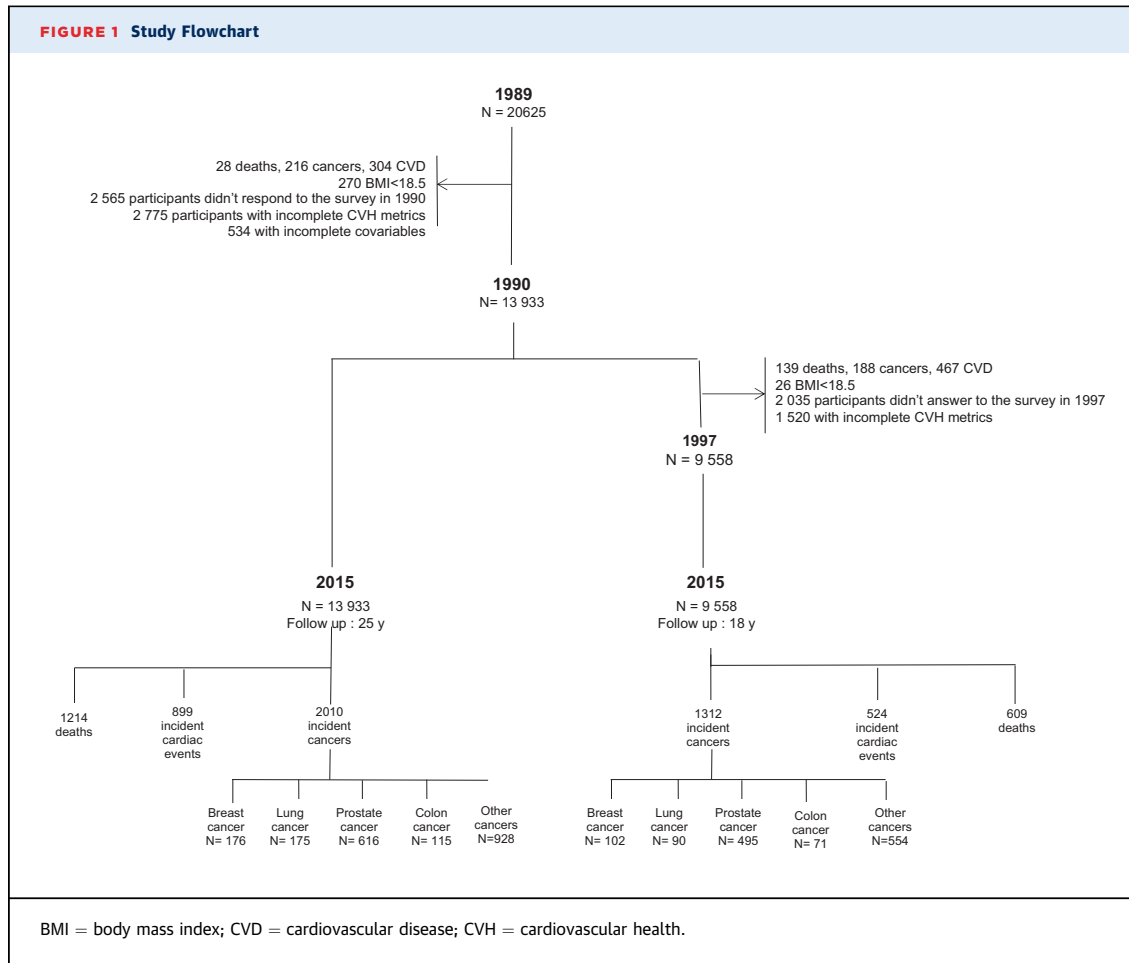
FIGURE 1 Study Flowchart

1989
N = 20625

28 deaths, 216 cancers, 304 CVD
270 BMI<18.5
2 565 participants didn't respond to the survey in 1990
2 775 participants with incomplete CVH metrics
534 with incomplete covariables

1990
N= 13 933

139 deaths, 188 cancers, 467 CVD
26 BMI<18.5
2 035 participants didn't answer to the survey in 1997
1 520 with incomplete CVH metrics

1997
N = 9 558

2015
N = 13 933
Follow up : 25 y

2015
N = 9 558
Follow up : 18 y

1214 deaths

899 incident cardiac events

2010 incident cancers

Breast cancer N= 176

Lung cancer N= 175

Prostate cancer N= 616

Colon cancer N= 115

Other cancers N=928

1312 incident cancers

524 incident cardiac events

609 deaths

Breast cancer N= 102

Lung cancer N= 90

Prostate cancer N= 495

Colon cancer N= 71

Other cancers N=554

BMI = body mass index; CVD = cardiovascular disease; CVH = cardiovascular health.